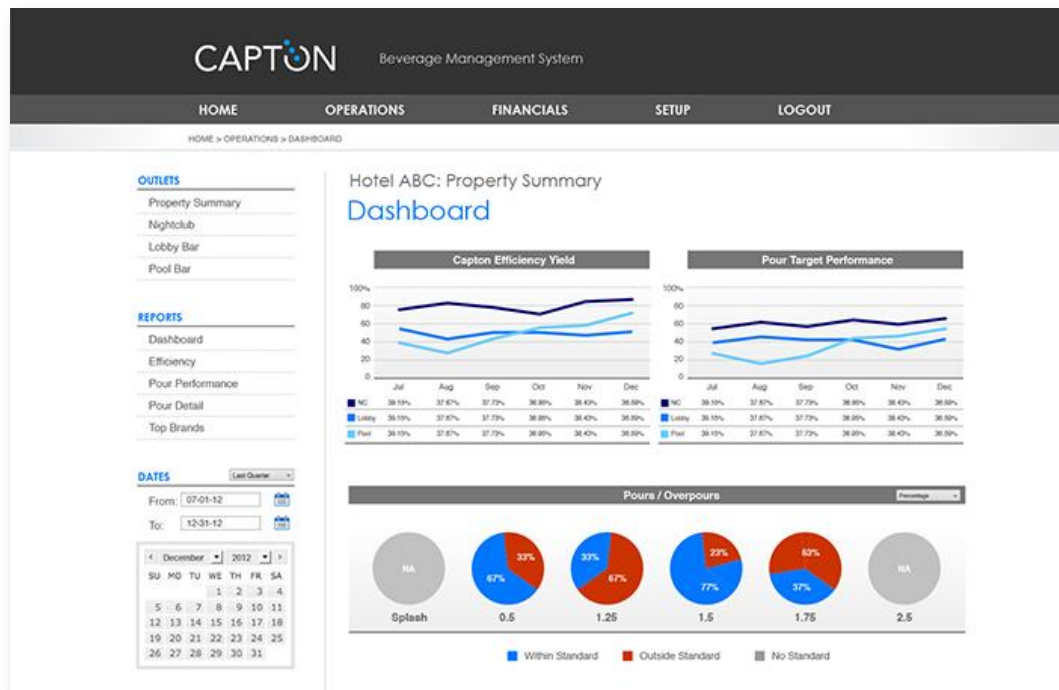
CAPTON Beverage Management System

HOME OPERATIONS FINANCIALS SETUP LOGOUT

HOME > OPERATIONS > DASHBOARD

OUTLETS
Property Summary
Nightclub
Lobby Bar
Pool Bar

REPORTS
Dashboard
Efficiency
Pour Performance
Pour Detail
Top Brands

DATES Last Quarter
From: 07-01-12
To: 12-31-12

December 2012

| SU | MO | TU | WE | TH | FR | SA |
|---|---|---|---|---|---|---|
| | | | | 1 | 2 | 3 | 4 |
| 5 | 6 | 7 | 8 | 9 | 10 | 11 |
| 12 | 13 | 14 | 15 | 16 | 17 | 18 |
| 19 | 20 | 21 | 22 | 23 | 24 | 25 |
| 26 | 27 | 28 | 29 | 30 | 31 | |

Hotel ABC: Property Summary
Dashboard

Capton Efficiency Yield

100% 80 60 40 20 0

| | Jul | Aug | Sep | Oct | Nov | Dec |
|---|---|---|---|---|---|---|
| NC | 39.19% | 37.87% | 37.73% | 36.95% | 38.43% | 36.59% |
| Lobby | 39.19% | 37.87% | 37.73% | 36.95% | 38.43% | 36.59% |
| Pool | 39.19% | 37.87% | 37.73% | 36.95% | 38.43% | 36.59% |

Pour Target Performance

100% 80 60 40 20 0

| | Jul | Aug | Sep | Oct | Nov | Dec |
|---|---|---|---|---|---|---|
| NC | 39.19% | 37.87% | 37.73% | 36.95% | 38.43% | 36.59% |
| Lobby | 39.19% | 37.87% | 37.73% | 36.95% | 38.43% | 36.59% |
| Pool | 39.19% | 37.87% | 37.73% | 36.95% | 38.43% | 36.59% |

Pours / Overpours Percentage

NA Splash
67% 33% 0.5
33% 67% 1.25
77% 23% 1.5
37% 63% 1.75
NA 2.5

Within Standard Outside Standard No Standard